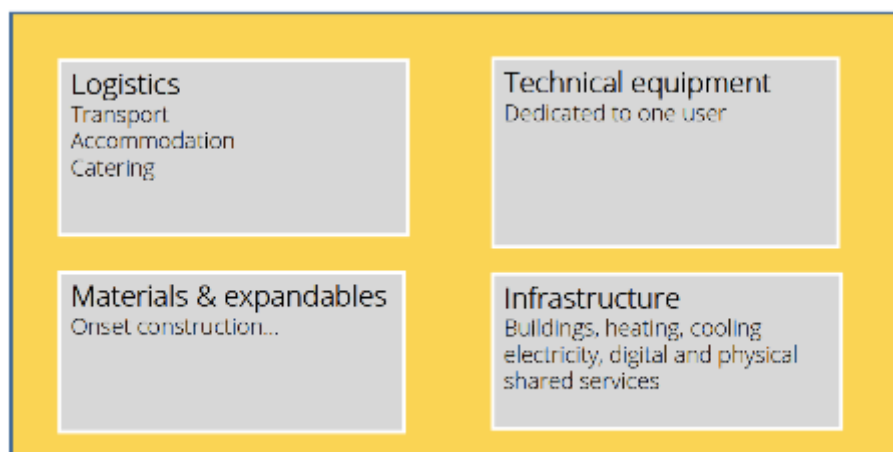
Logistics
Transport
Accommodation
Catering

Technical equipment
Dedicated to one user

Materials & expandables
Onset construction...

Infrastructure
Buildings, heating, cooling electricity, digital and physical shared services